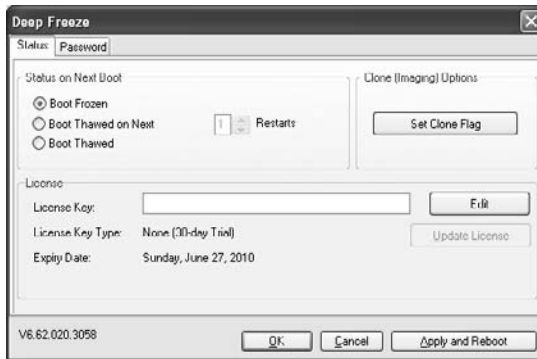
Deep Freeze

Status | Password

Status on Next Boot

Boot Frozen

Boot Thawed on Next 1 Restarts

Boot Thawed

Clone (Imaging) Options

Set Clone Flag

License

License Key:

Edit

License Key Type: None (30-day Trial)

Update License

Expiry Date: Sunday, June 27, 2010

V6.62.020.3058

OK

Cancel

Apply and Reboot